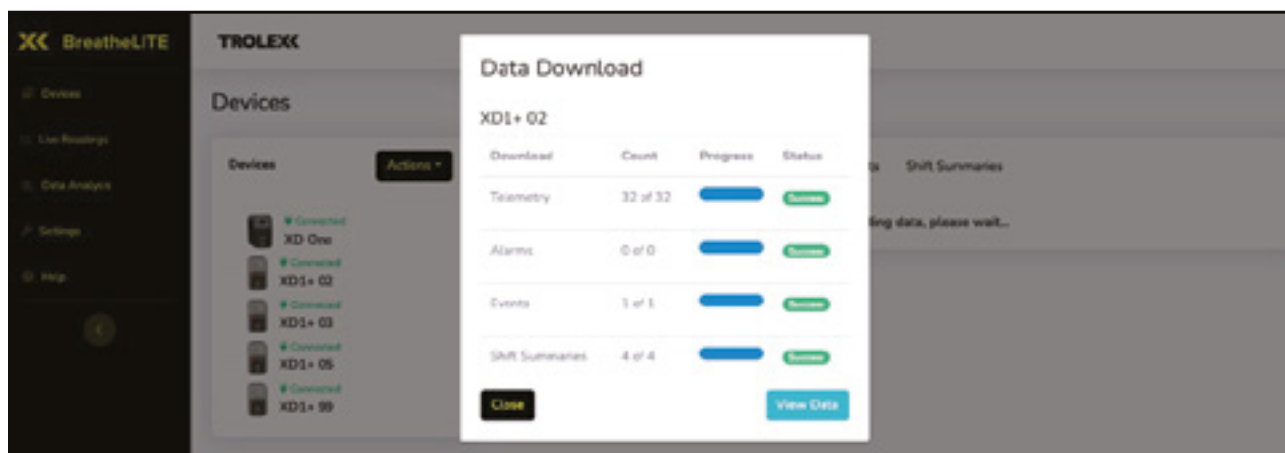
BreatheLITE

Devices
Live Readings
Data Analytics
Settings
Help

TROLEX

Devices

Devices
Actions

Connected
XD One
Connected
XD1+ 02
Connected
XD1+ 03
Connected
XD1+ 05
Connected
XD1+ 99

s Shift Summaries

ding data, please wait...

Data Download

XD1+ 02

| Download | Count | Progress | Status |
|---|---|---|---|
| Telemetry | 32 of 32 | | Success |
| Alarms | 0 of 0 | | Success |
| Events | 1 of 1 | | Success |
| Shift Summaries | 4 of 4 | | Success |

Close
View Data